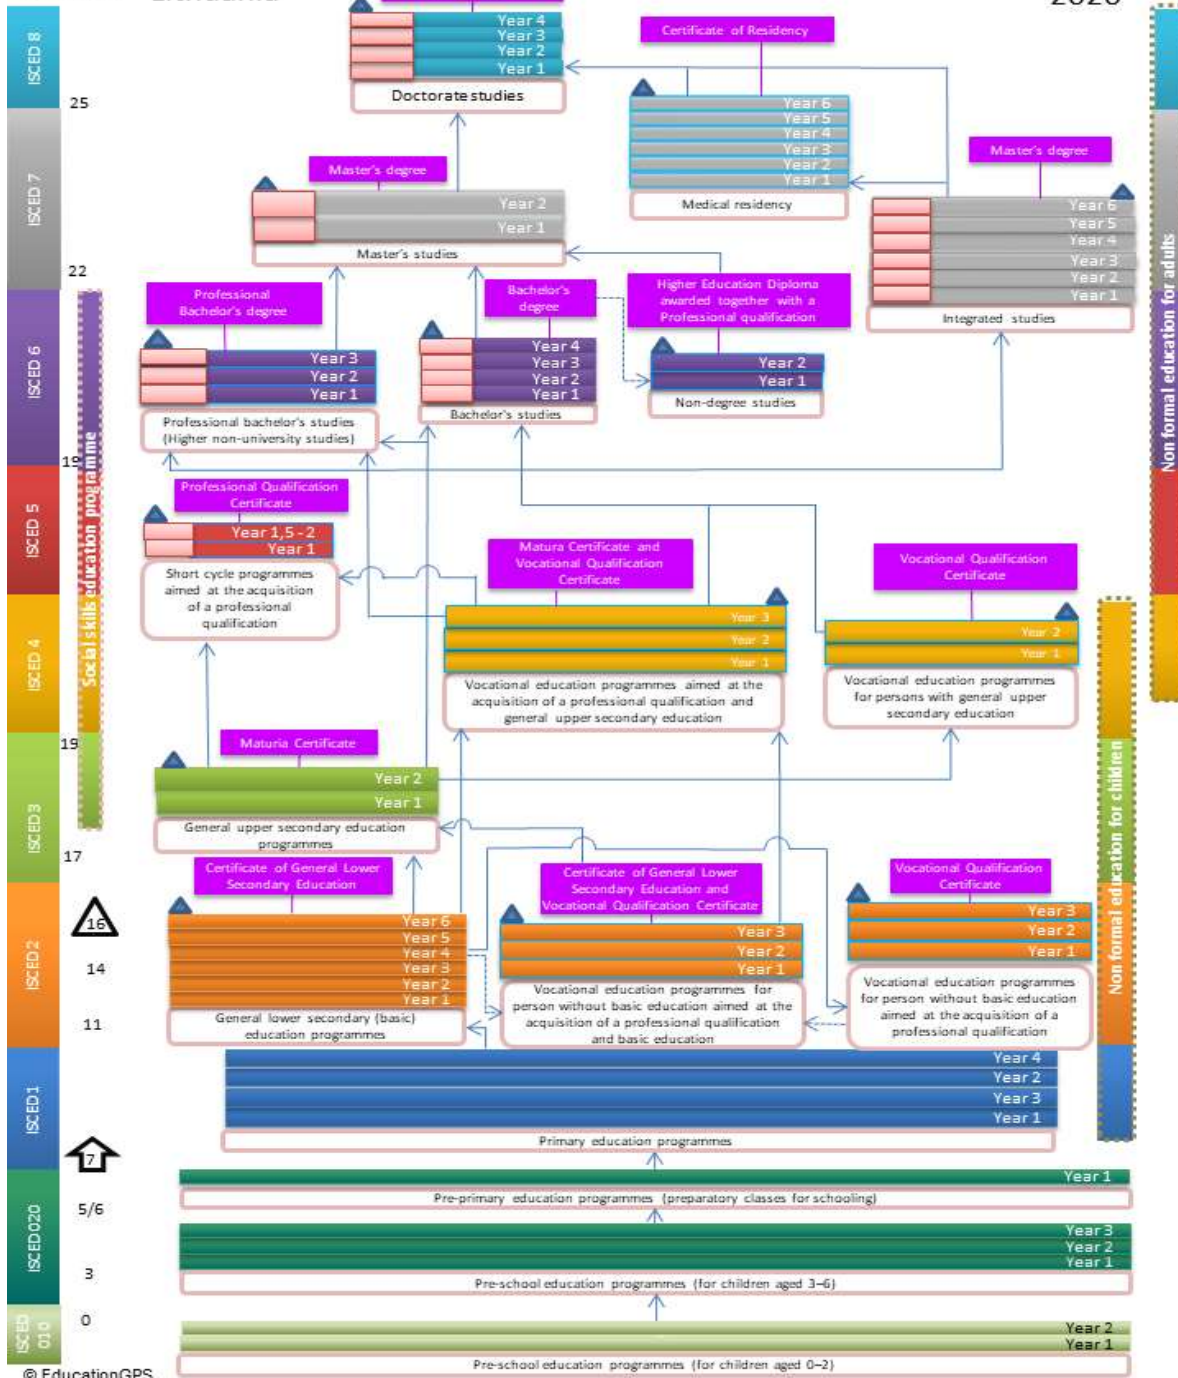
ISCED 8
ISCED 7
ISCED 6
ISCED 5
ISCED 4
ISCED 3
ISCED 2
ISCED 1
ISCED 020
ISCED 010

25
22
19
19
17
16
14
11
7
5/6
3
0

Year 4
Year 3
Year 2
Year 1
Doctorate studies

Certificate of Residency
Year 6
Year 5
Year 4
Year 3
Year 2
Year 1
Medical residency

Master's degree
Year 2
Year 1
Master's studies

Master's degree
Year 6
Year 5
Year 4
Year 3
Year 2
Year 1
Integrated studies

Professional Bachelor's degree
Year 3
Year 2
Year 1
Professional bachelor's studies (Higher non-university studies)

Bachelor's degree
Year 4
Year 3
Year 2
Year 1
Bachelor's studies

Higher Education Diploma awarded together with a Professional qualification
Year 2
Year 1
Non-degree studies

Professional Qualification Certificate
Year 1,5 - 2
Year 1
Short cycle programmes aimed at the acquisition of a professional qualification

Matura Certificate and Vocational Qualification Certificate
Year 3
Year 2
Year 1
Vocational education programmes aimed at the acquisition of a professional qualification and general upper secondary education

Vocational Qualification Certificate
Year 2
Year 1
Vocational education programmes for persons with general upper secondary education

Maturia Certificate
Year 2
Year 1
General upper secondary education programmes

Certificate of General Lower Secondary Education
Year 6
Year 5
Year 4
Year 3
Year 2
Year 1
General lower secondary (basic) education programmes

Certificate of General Lower Secondary Education and Vocational Qualification Certificate
Year 3
Year 2
Year 1
Vocational education programmes for person without basic education aimed at the acquisition of a professional qualification and basic education

Vocational Qualification Certificate
Year 3
Year 2
Year 1
Vocational education programmes for person without basic education aimed at the acquisition of a professional qualification

Year 4
Year 2
Year 3
Year 1
Primary education programmes

Year 1
Pre-primary education programmes (preparatory classes for schooling)

Year 3
Year 2
Year 1
Pre-school education programmes (for children aged 3–6)

Year 2
Year 1
Pre-school education programmes (for children aged 0–2)

Social skills education programme
Non formal education for adults
Non formal education for children

© EducationGPS